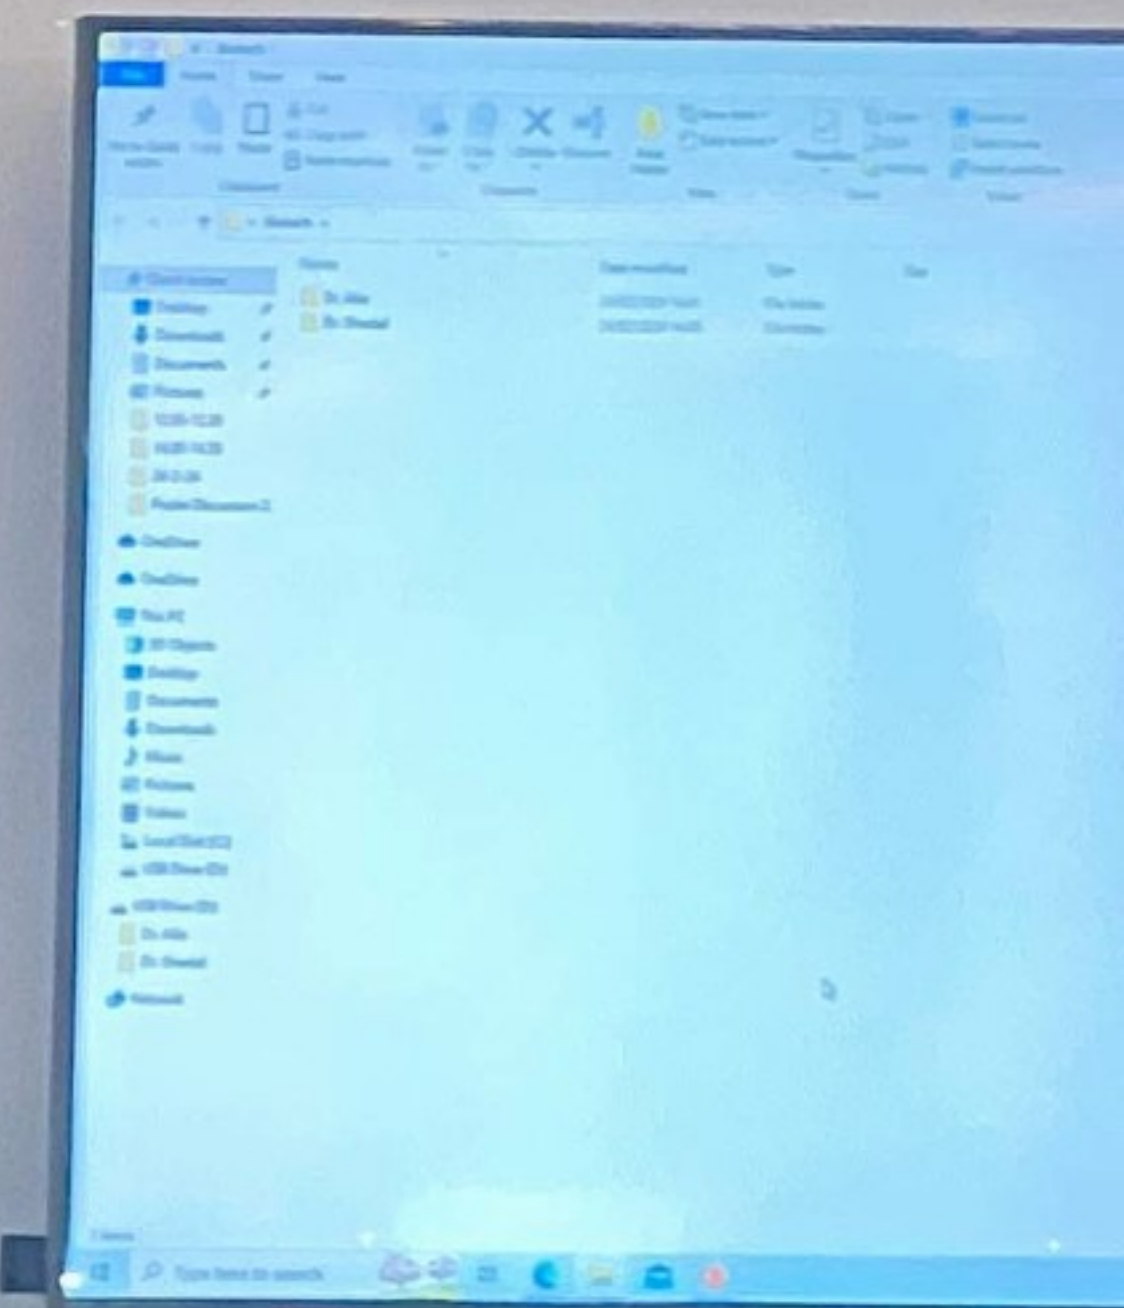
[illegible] Research

File Home Share View

Pin to Quick access Copy Paste Cut Copy path Paste shortcut Move to Copy to Delete Rename New folder New item Easy access Properties Open Edit History Select all Select none Invert selection

Clipboard Organise New Open Select

Research

Quick access
Desktop
Downloads
Documents
Pictures
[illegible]
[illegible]
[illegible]
Poster Discussion 2
OneDrive
OneDrive
This PC
3D Objects
Desktop
Documents
Downloads
Music
Pictures
Videos
Local Disk (C:)
USB Drive (D:)
USB Drive (D:)
Dr. Alia
Dr. Sheetal
Network

Name Date modified Type Size
Dr. Alia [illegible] File folder
Dr. Sheetal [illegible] File folder

2 items

Type here to search